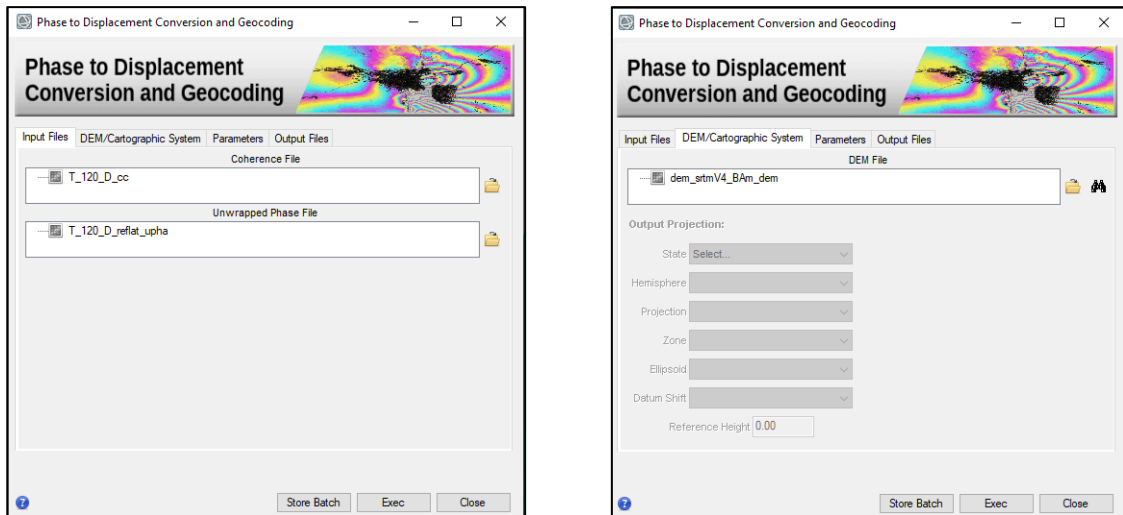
Phase to Displacement Conversion and Geocoding

Phase to Displacement Conversion and Geocoding

Input Files DEM/Cartographic System Parameters Output Files

Coherence File

T_120_D_cc

Unwrapped Phase File

T_120_D_reflat_upha

Store Batch Exec Close

Phase to Displacement Conversion and Geocoding

Phase to Displacement Conversion and Geocoding

Input Files DEM/Cartographic System Parameters Output Files

DEM File

dem_srtmV4_BAm_dem

Output Projection:

State Select...

Hemisphere

Projection

Zone

Ellipsoid

Datum Shift

Reference Height 0.00

Store Batch Exec Close